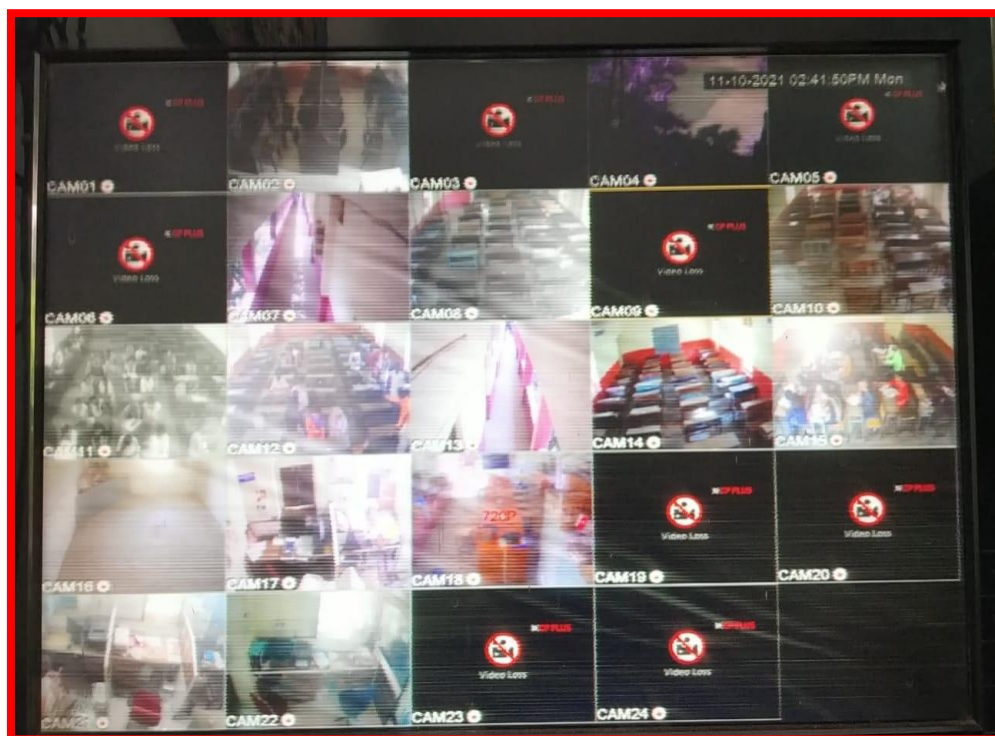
11-10-2021 02:41:50PM Mon

CP PLUS
Video Loss
CAM01

CAM02

CP PLUS
Video Loss
CAM03

CP PLUS
CAM04

CP PLUS
Video Loss
CAM05

CP PLUS
Video Loss
CAM06

CAM07

CAM08

CP PLUS
Video Loss
CAM09

CAM10

CAM11

CAM12

CAM13

CAM14

CAM15

CAM16

CAM17

720P
CAM18

CP PLUS
Video Loss
CAM19

CP PLUS
Video Loss
CAM20

CAM21

CAM22

CP PLUS
Video Loss
CAM23

CP PLUS
Video Loss
CAM24